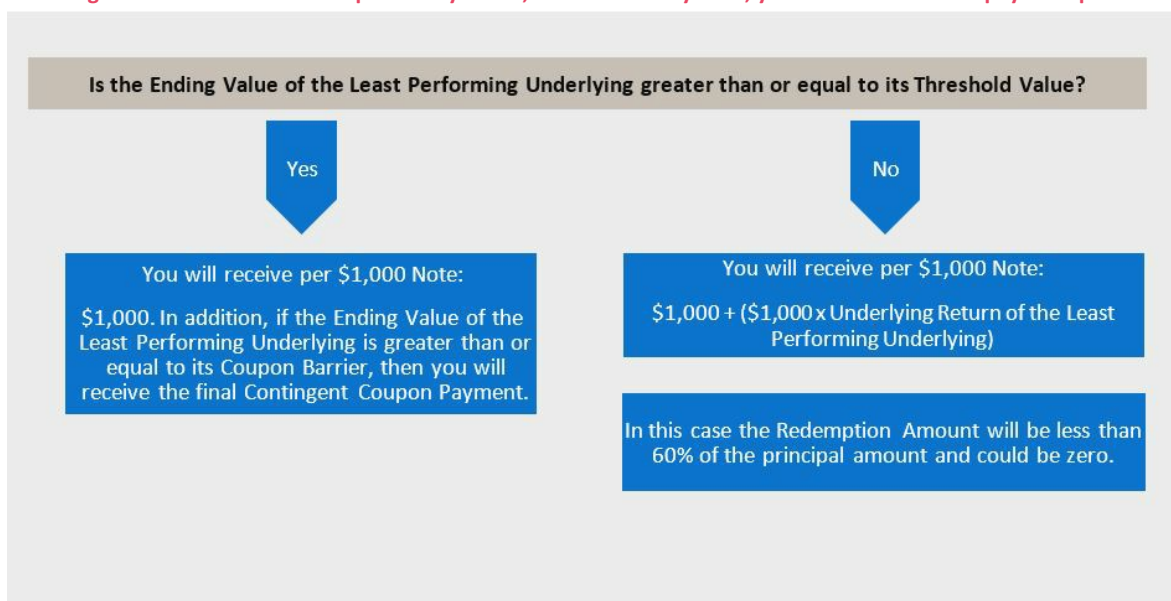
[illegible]

Is the Ending Value of the Least Performing Underlying greater than or equal to its Threshold Value?

Yes

No

You will receive per $1,000 Note:

$1,000. In addition, if the Ending Value of the Least Performing Underlying is greater than or equal to its Coupon Barrier, then you will receive the final Contingent Coupon Payment.

You will receive per $1,000 Note:

$1,000 + ($1,000 x Underlying Return of the Least Performing Underlying)

In this case the Redemption Amount will be less than 60% of the principal amount and could be zero.